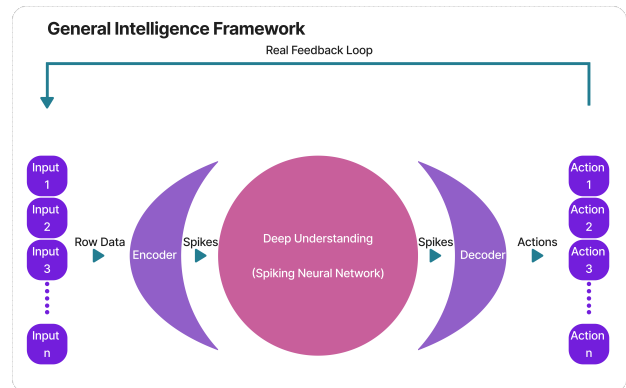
General Intelligence Framework

Real Feedback Loop

Input 1
Input 2
Input 3
Input n

Row Data

Encoder

Spikes

Deep Understanding

(Spiking Neural Network)

Spikes

Decoder

Actions

Action 1
Action 2
Action 3
Action n